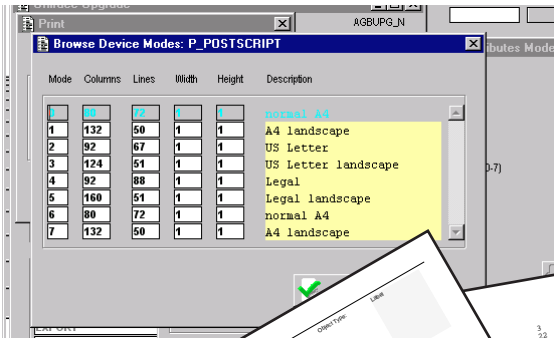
Print
AGBUPG_N
Browse Device Modes: P_POSTSCRIPT
ributes Mode

| Mode | Columns | Lines | Width | Height | Description |
|---|---|---|---|---|---|
| 1 | 80 | 72 | 1 | 1 | normal A4 |
| 1 | 132 | 50 | 1 | 1 | A4 landscape |
| 2 | 92 | 67 | 1 | 1 | US Letter |
| 3 | 124 | 51 | 1 | 1 | US Letter landscape |
| 4 | 92 | 88 | 1 | 1 | Legal |
| 5 | 160 | 51 | 1 | 1 | Legal landscape |
| 6 | 80 | 72 | 1 | 1 | normal A4 |
| 7 | 132 | 50 | 1 | 1 | A4 landscape |

0-7)
Object Type
Label
3
22